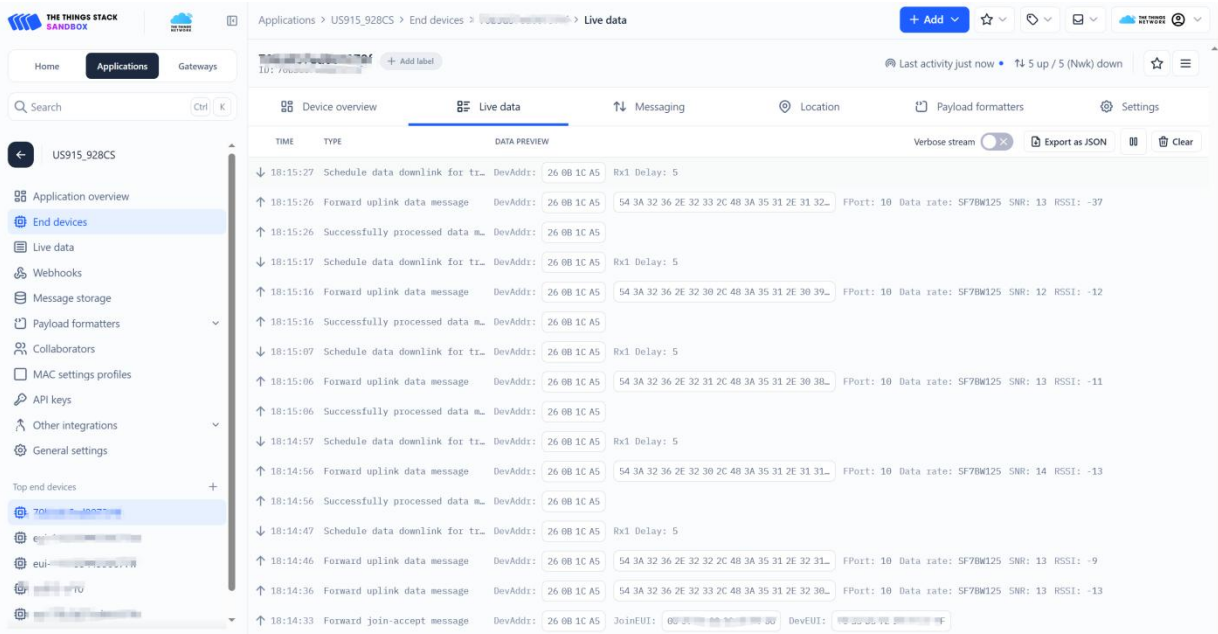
THE THINGS STACK SANDBOX

THE THINGS NETWORK

Applications > US915_928CS > End devices > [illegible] > Live data

+ Add

Home
Applications
Gateways

Search Ctrl K

US915_928CS

Application overview
End devices
Live data
Webhooks
Message storage
Payload formatters
Collaborators
MAC settings profiles
API keys
Other integrations
General settings

Top end devices
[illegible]
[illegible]
eui-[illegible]
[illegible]
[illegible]

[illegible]
ID: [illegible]
+ Add label

Last activity just now • ↑↓ 5 up / 5 (Nwk) down

Device overview
Live data
Messaging
Location
Payload formatters
Settings

TIME TYPE DATA PREVIEW
Verbose stream
Export as JSON
Clear

↓ 18:15:27 Schedule data downlink for tr… DevAddr: 26 0B 1C A5 Rx1 Delay: 5
↑ 18:15:26 Forward uplink data message DevAddr: 26 0B 1C A5 54 3A 32 36 2E 32 33 2C 48 3A 35 31 2E 31 32… FPort: 10 Data rate: SF7BW125 SNR: 13 RSSI: -37
↑ 18:15:26 Successfully processed data m… DevAddr: 26 0B 1C A5
↓ 18:15:17 Schedule data downlink for tr… DevAddr: 26 0B 1C A5 Rx1 Delay: 5
↑ 18:15:16 Forward uplink data message DevAddr: 26 0B 1C A5 54 3A 32 36 2E 32 30 2C 48 3A 35 31 2E 30 39… FPort: 10 Data rate: SF7BW125 SNR: 12 RSSI: -12
↑ 18:15:16 Successfully processed data m… DevAddr: 26 0B 1C A5
↓ 18:15:07 Schedule data downlink for tr… DevAddr: 26 0B 1C A5 Rx1 Delay: 5
↑ 18:15:06 Forward uplink data message DevAddr: 26 0B 1C A5 54 3A 32 36 2E 32 31 2C 48 3A 35 31 2E 30 38… FPort: 10 Data rate: SF7BW125 SNR: 13 RSSI: -11
↑ 18:15:06 Successfully processed data m… DevAddr: 26 0B 1C A5
↓ 18:14:57 Schedule data downlink for tr… DevAddr: 26 0B 1C A5 Rx1 Delay: 5
↑ 18:14:56 Forward uplink data message DevAddr: 26 0B 1C A5 54 3A 32 36 2E 32 30 2C 48 3A 35 31 2E 31 31… FPort: 10 Data rate: SF7BW125 SNR: 14 RSSI: -13
↑ 18:14:56 Successfully processed data m… DevAddr: 26 0B 1C A5
↓ 18:14:47 Schedule data downlink for tr… DevAddr: 26 0B 1C A5 Rx1 Delay: 5
↑ 18:14:46 Forward uplink data message DevAddr: 26 0B 1C A5 54 3A 32 36 2E 32 32 2C 48 3A 35 31 2E 32 31… FPort: 10 Data rate: SF7BW125 SNR: 13 RSSI: -9
↑ 18:14:36 Forward uplink data message DevAddr: 26 0B 1C A5 54 3A 32 36 2E 32 32 2C 48 3A 35 31 2E 32 30… FPort: 10 Data rate: SF7BW125 SNR: 13 RSSI: -13
↑ 18:14:33 Forward join-accept message DevAddr: 26 0B 1C A5 JoinEUI: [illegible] DevEUI: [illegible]